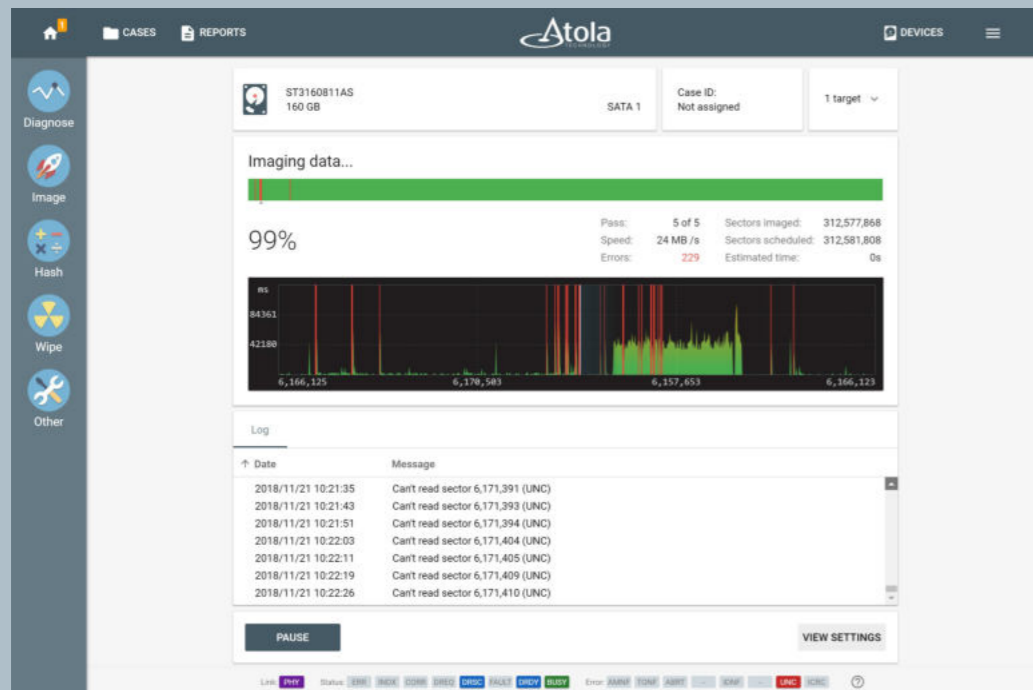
1 CASES REPORTS Atola TECHNOLOGY DEVICES

Diagnose

Image

Hash

Wipe

Other

ST3160811AS
160 GB

SATA 1

Case ID:
Not assigned

1 target

Imaging data...

99%

| Pass: | 5 of 5 | Sectors imaged: | 312,577,868 |
|---|---|---|---|
| Speed: | 24 MB /s | Sectors scheduled: | 312,581,808 |
| Errors: | 229 | Estimated time: | 0s |

ms
84361
42180
6,166,125 6,170,503 6,157,653 6,166,123

Log

| ↑ Date | Message |
|---|---|
| 2018/11/21 10:21:35 | Can't read sector 6,171,391 (UNC) |
| 2018/11/21 10:21:43 | Can't read sector 6,171,393 (UNC) |
| 2018/11/21 10:21:51 | Can't read sector 6,171,394 (UNC) |
| 2018/11/21 10:22:03 | Can't read sector 6,171,404 (UNC) |
| 2018/11/21 10:22:11 | Can't read sector 6,171,405 (UNC) |
| 2018/11/21 10:22:19 | Can't read sector 6,171,409 (UNC) |
| 2018/11/21 10:22:26 | Can't read sector 6,171,410 (UNC) |

PAUSE

VIEW SETTINGS

Link: PHY Status: ERR INDX CORR DREQ DRSC FAULT DRDY BUSY Error: AMNF TONF ABRT -- IDNF -- UNC ICRC ?